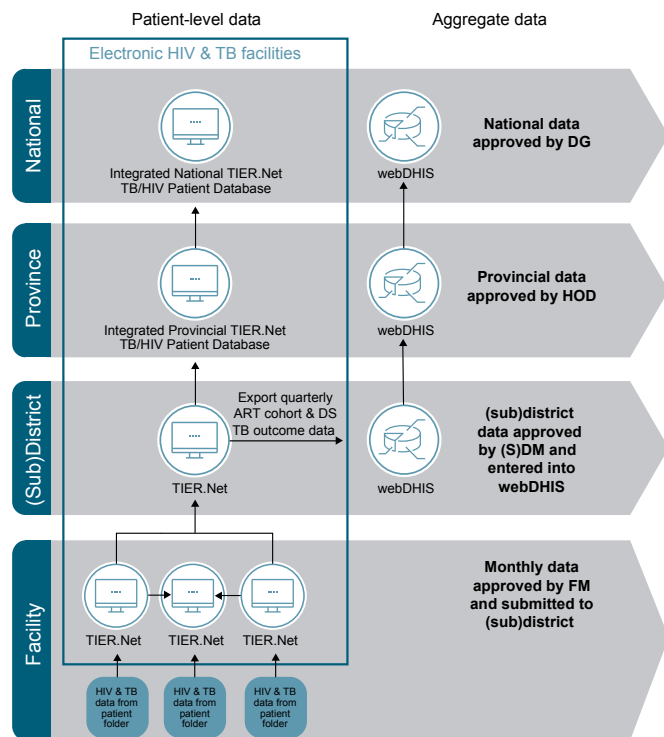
Patient-level data

Aggregate data

Electronic HIV & TB facilities

National

Integrated National TIER.Net TB/HIV Patient Database

webDHIS

National data approved by DG

Province

Integrated Provincial TIER.Net TB/HIV Patient Database

webDHIS

Provincial data approved by HOD

(Sub)District

Export quarterly ART cohort & DS TB outcome data

TIER.Net

webDHIS

(sub)district data approved by (S)DM and entered into webDHIS

Facility

TIER.Net

TIER.Net

TIER.Net

Monthly data approved by FM and submitted to (sub)district

HIV & TB data from patient folder

HIV & TB data from patient folder

HIV & TB data from patient folder